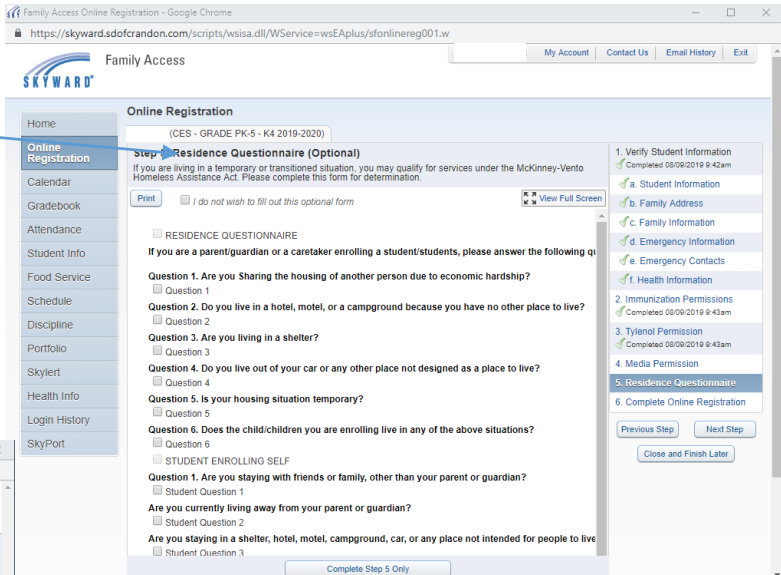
Family Access Online Registration - Google Chrome

https://skyward.sdofcrandon.com/scripts/wsisa.dll/WService=wsEAplus/sfonlinereg001.w

SKYWARD

Family Access

My Account | Contact Us | Email History | Exit

Home
Online Registration
Calendar
Gradebook
Attendance
Student Info
Food Service
Schedule
Discipline
Portfolio
Skylert
Health Info
Login History
SkyPort

Online Registration

(CES - GRADE PK-5 - K4 2019-2020)

Step 5. Residence Questionnaire (Optional)

If you are living in a temporary or transitioned situation, you may qualify for services under the McKinney-Vento Homeless Assistance Act. Please complete this form for determination.

Print

I do not wish to fill out this optional form

View Full Screen

RESIDENCE QUESTIONNAIRE

If you are a parent/guardian or a caretaker enrolling a student/students, please answer the following qu

Question 1. Are you Sharing the housing of another person due to economic hardship?
Question 1

Question 2. Do you live in a hotel, motel, or a campground because you have no other place to live?
Question 2

Question 3. Are you living in a shelter?
Question 3

Question 4. Do you live out of your car or any other place not designed as a place to live?
Question 4

Question 5. Is your housing situation temporary?
Question 5

Question 6. Does the child/children you are enrolling live in any of the above situations?
Question 6

STUDENT ENROLLING SELF

Question 1. Are you staying with friends or family, other than your parent or guardian?
Student Question 1

Are you currently living away from your parent or guardian?
Student Question 2

Are you staying in a shelter, hotel, motel, campground, car, or any place not intended for people to live
Student Question 3

Complete Step 5 Only

1. Verify Student Information
Completed 08/09/2019 9:42am
a. Student Information
b. Family Address
c. Family Information
d. Emergency Information
e. Emergency Contacts
f. Health Information
2. Immunization Permissions
Completed 08/09/2019 9:43am
3. Tylenol Permission
Completed 08/09/2019 9:43am
4. Media Permission
5. Residence Questionnaire
6. Complete Online Registration

Previous Step
Next Step
Close and Finish Later